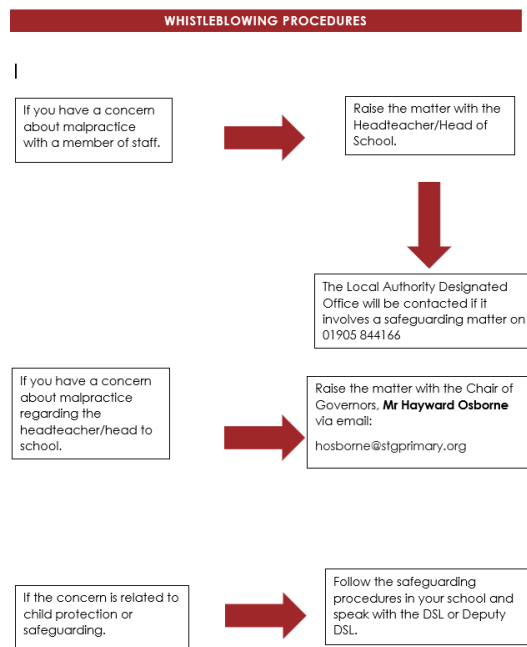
WHISTLEBLOWING PROCEDURES

If you have a concern about malpractice with a member of staff.

Raise the matter with the Headteacher/Head of School.

The Local Authority Designated Office will be contacted if it involves a safeguarding matter on 01905 844166

If you have a concern about malpractice regarding the headteacher/head to school.

Raise the matter with the Chair of Governors, **Mr Hayward Osborne** via email:

hosborne@stgprimary.org

If the concern is related to child protection or safeguarding.

Follow the safeguarding procedures in your school and speak with the DSL or Deputy DSL.